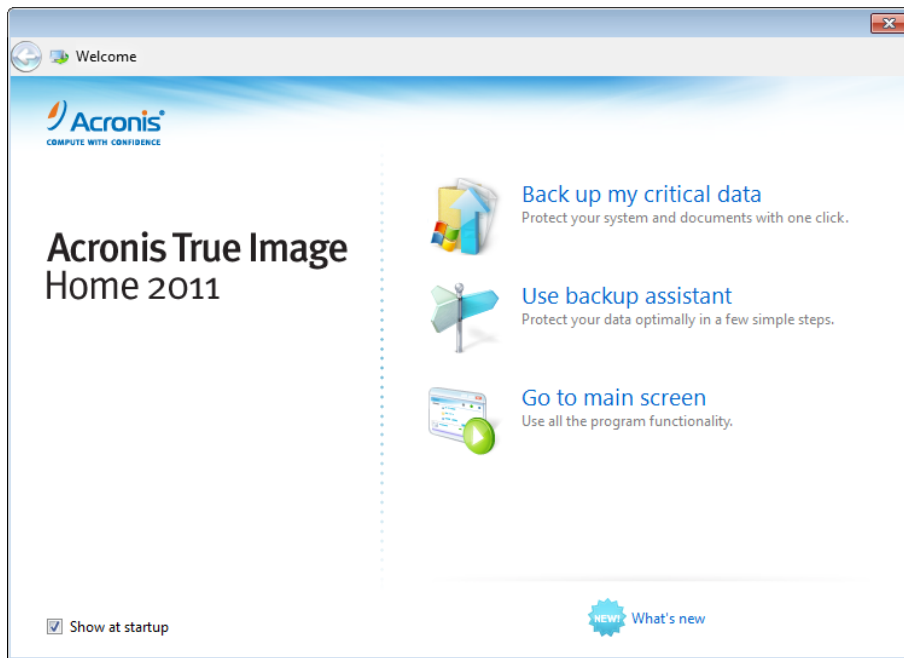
Welcome

Acronis®
COMPUTE WITH CONFIDENCE

Acronis True Image
Home 2011

Back up my critical data
Protect your system and documents with one click.

Use backup assistant
Protect your data optimally in a few simple steps.

Go to main screen
Use all the program functionality.

Show at startup

NEW! What's new